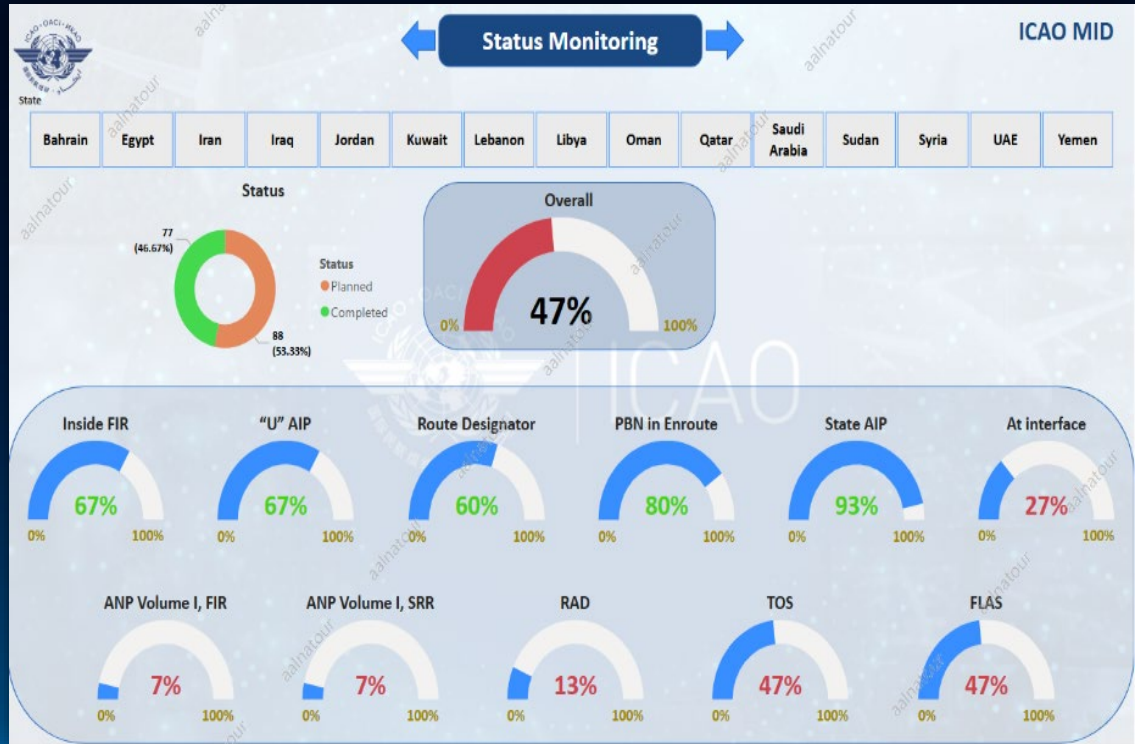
ICAO · OACI · ИКАО

State

Status Monitoring

ICAO MID

| Bahrain | Egypt | Iran | Iraq | Jordan | Kuwait | Lebanon | Libya | Oman | Qatar | Saudi Arabia | Sudan | Syria | UAE | Yemen |
|---|---|---|---|---|---|---|---|---|---|---|---|---|---|---|

Status

77 (46.67%)

88 (53.33%)

Status
Planned
Completed

Overall
47%
0% 100%

ICAO

Inside FIR
67%
0% 100%

"U" AIP
67%
0% 100%

Route Designator
60%
0% 100%

PBN in Enroute
80%
0% 100%

State AIP
93%
0% 100%

At interface
27%
0% 100%

ANP Volume I, FIR
7%
0% 100%

ANP Volume I, SRR
7%
0% 100%

RAD
13%
0% 100%

TOS
47%
0% 100%

FLAS
47%
0% 100%

aalnatour